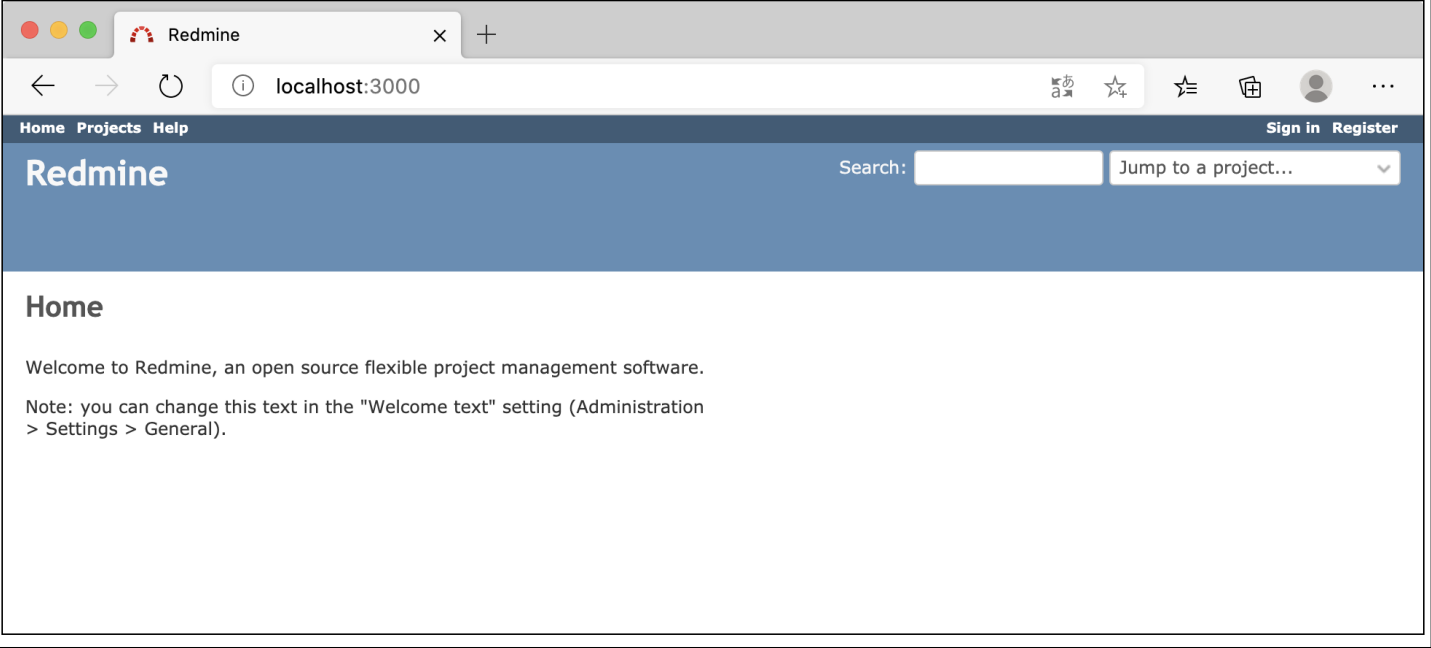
Redmine

localhost:3000

Home Projects Help

Sign in Register

Redmine

Search:

Jump to a project...

Home

Welcome to Redmine, an open source flexible project management software.

Note: you can change this text in the "Welcome text" setting (Administration > Settings > General).